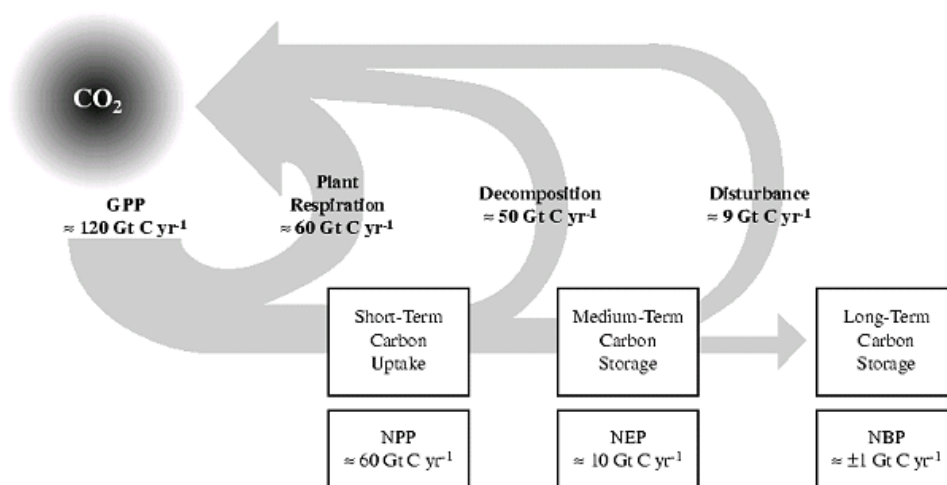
$CO_2$

GPP
≈ 120 Gt C yr$^{-1}$

Plant Respiration
≈ 60 Gt C yr$^{-1}$

Decomposition
≈ 50 Gt C yr$^{-1}$

Disturbance
≈ 9 Gt C yr$^{-1}$

Short-Term Carbon Uptake

Medium-Term Carbon Storage

Long-Term Carbon Storage

NPP
≈ 60 Gt C yr$^{-1}$

NEP
≈ 10 Gt C yr$^{-1}$

NBP
≈ ±1 Gt C yr$^{-1}$